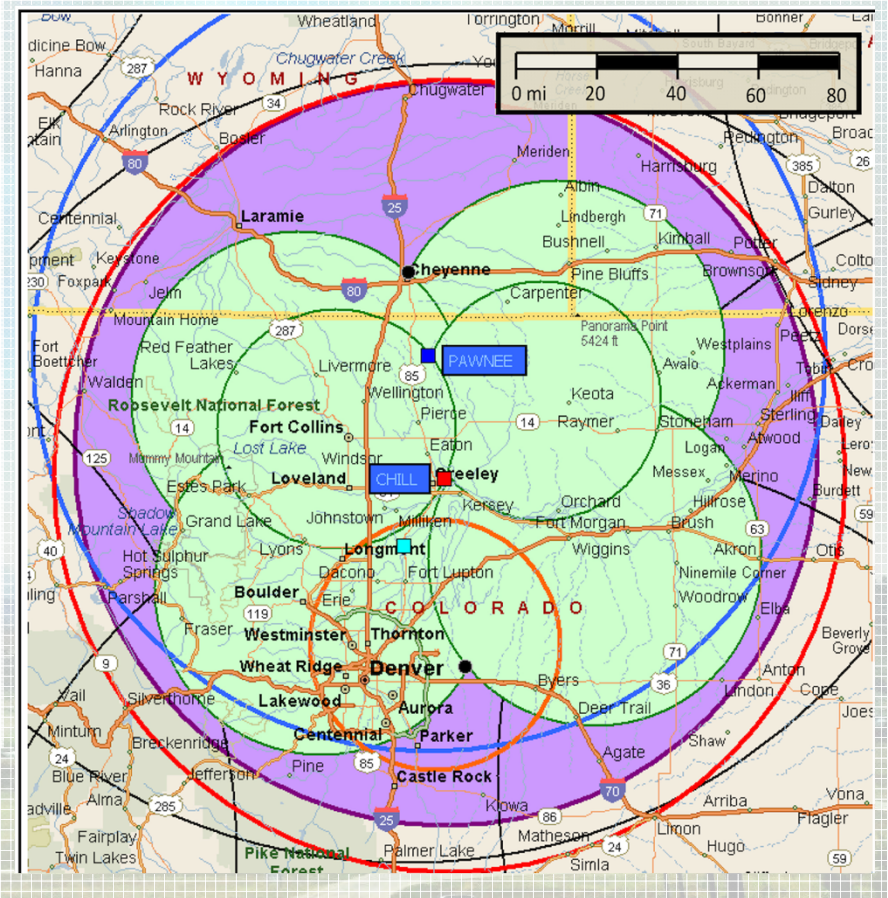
Bow
Wheatland
Torrington
Morrill
Bonner
dicine Bow
Chugwater Creek
Hanna
287
WYOMING
Chugwater
0 mi 20 40 60 80
Rock River
34
Elk
Arlington
Bosler
Bridgeport
Broad
Redington
Meriden
Harrisburg
385
26
80
25
Dalton
Albin
Centennial
Gurley
Laramie
71
Lindbergh
Bushnell
Kimball
Potter
Keystone
pment
Colto
Foxpark
230
Cheyenne
Pine Bluffs
Brownson
Sidney
Jelm
80
Carpenter
Lorenzo
Mountain Home
Panorama Point 5424 ft
Dorse
287
Peetz
Fort Boettcher
Red Feather Lakes
Livermore
PAWNEE
Westplains
Walden
85
Avalo
Wellington
Ackerman
Roosevelt National Forest
Keota
Pierce
14
14
Raymer
Stoneham
Sterling
Fort Collins
Lost Lake
Logan
Atwood
Eaton
125
Mummy Mountain
Windsor
Merino
Loveland
CHILL
Greeley
Messex
Estes Park
Kersey
Hillrose
Orchard
Shadow Mountain Lake
Grand Lake
Johnstown
Milliken
Fort Morgan
Brush
63
Hot Sulphur Springs
Lyons
Longmont
Wiggins
Akron
Otis
40
Dacono
Fort Lupton
Ninemile Corner
Parshall
Boulder
Erie
COLORADO
Woodrow
119
Elba
Fraser
Westminster
Thornton
Beverly Grove
9
Wheat Ridge
Denver
71
Silverthorne
Anton
Byers
36
Cope
Vail
Lakewood
Aurora
Lindon
Minturn
Deer Trail
Breckenridge
Centennial
Parker
Shaw
24
Agate
Blue River
Jefferson
Pine
85
Castle Rock
70
Alma
285
Kiowa
Arriba
Vona
Fairplay
25
Limon
Flagler
Twin Lakes
Matheson
Hugo
Pike National Forest
Palmer Lake
24
Simla
59